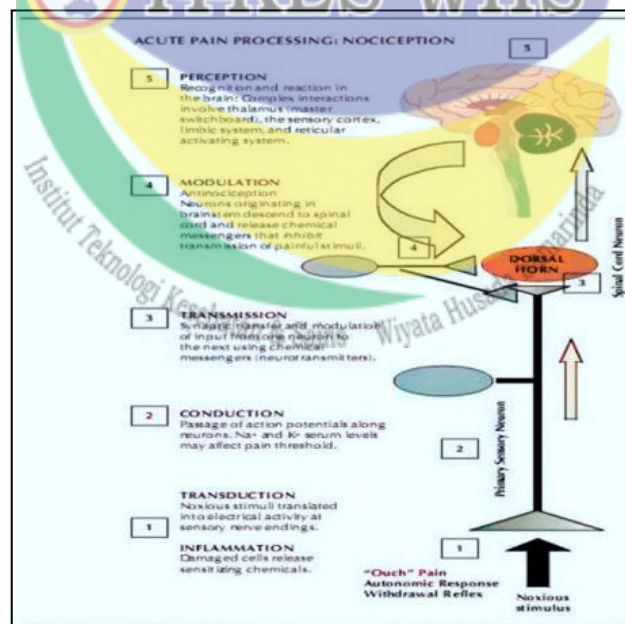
ACUTE PAIN PROCESSING: NOCICEPTION

5

5 PERCEPTION
Recognition and reaction in the brain: Complex interactions involve thalamus (master switchboard), the sensory cortex, limbic system, and reticular activating system.

4 MODULATION
Antinociception
Neurons originating in brainstem descend to spinal cord and release chemical messengers that inhibit transmission of painful stimuli.

4

DORSAL HORN

3

Spinal Cord Neuron

3 TRANSMISSION
Synaptic transfer and modulation of input from one neuron to the next using chemical messengers (neurotransmitters).

2 CONDUCTION
Passage of action potentials along neurons. Na+ and K+ serum levels may affect pain threshold.

Primary Sensory Neuron

2

TRANSDUCTION
Noxious stimuli translated into electrical activity at sensory nerve endings.

1

INFLAMMATION
Damaged cells release sensitizing chemicals.

1

"Ouch" Pain
Autonomic Response
Withdrawal Reflex

Noxious stimulus

Institut Teknologi Kesehatan dan Sains Wiyata Husada Samarinda